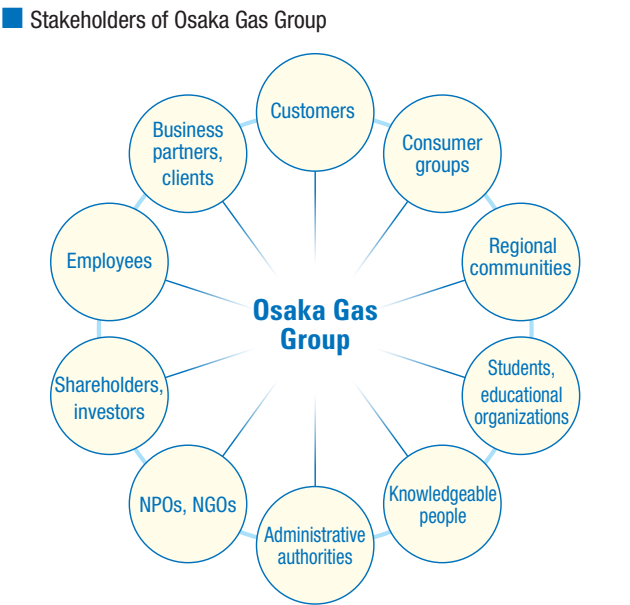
Stakeholders of Osaka Gas Group

Customers

Consumer groups

Regional communities

Students, educational organizations

Knowledgeable people

Administrative authorities

NPOs, NGOs

Shareholders, investors

Employees

Business partners, clients

Osaka Gas Group